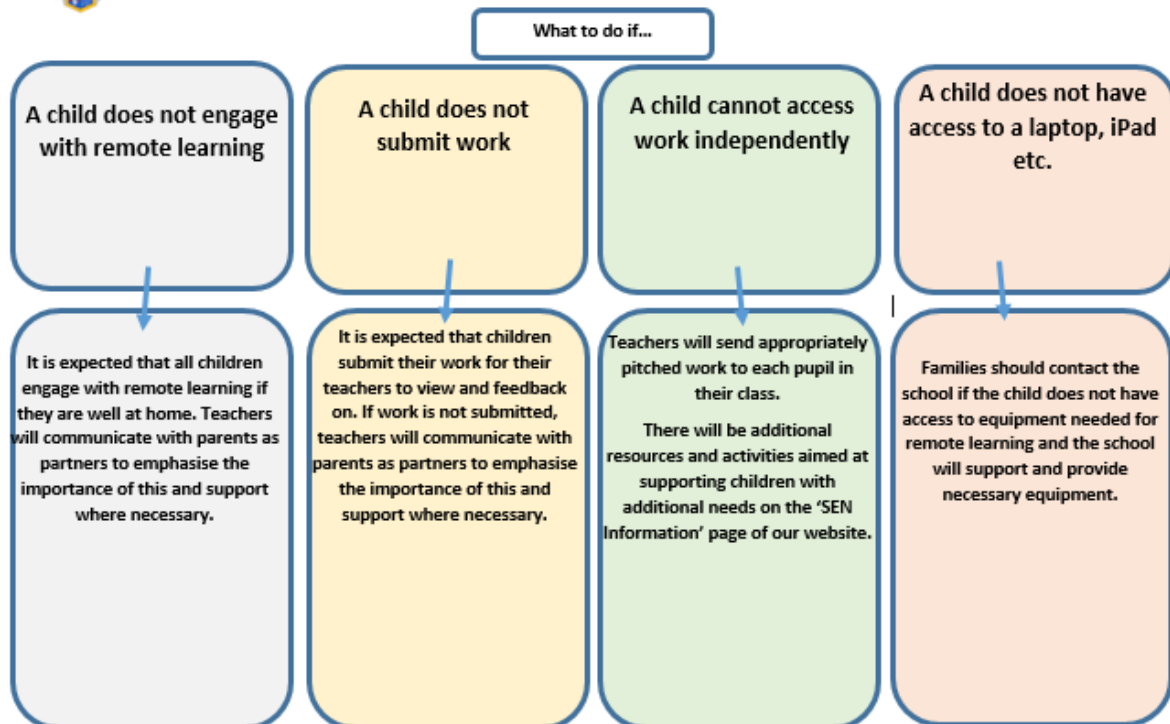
What to do if...

A child does not engage with remote learning

It is expected that all children engage with remote learning if they are well at home. Teachers will communicate with parents as partners to emphasise the importance of this and support where necessary.

A child does not submit work

It is expected that children submit their work for their teachers to view and feedback on. If work is not submitted, teachers will communicate with parents as partners to emphasise the importance of this and support where necessary.

A child cannot access work independently

Teachers will send appropriately pitched work to each pupil in their class.

There will be additional resources and activities aimed at supporting children with additional needs on the 'SEN Information' page of our website.

A child does not have access to a laptop, iPad etc.

Families should contact the school if the child does not have access to equipment needed for remote learning and the school will support and provide necessary equipment.